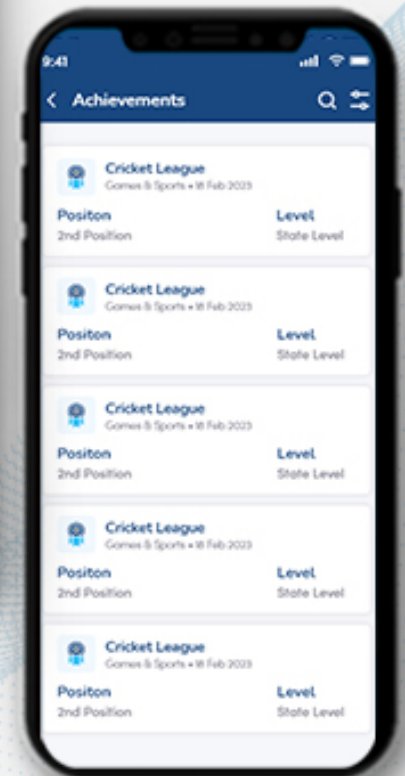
9:41

Achievements

Cricket League
Games & Sports • 18 Feb 2023
Positon
2nd Position
Level
State Level

Cricket League
Games & Sports • 18 Feb 2023
Positon
2nd Position
Level
State Level

Cricket League
Games & Sports • 18 Feb 2023
Positon
2nd Position
Level
State Level

Cricket League
Games & Sports • 18 Feb 2023
Positon
2nd Position
Level
State Level

Cricket League
Games & Sports • 18 Feb 2023
Positon
2nd Position
Level
State Level